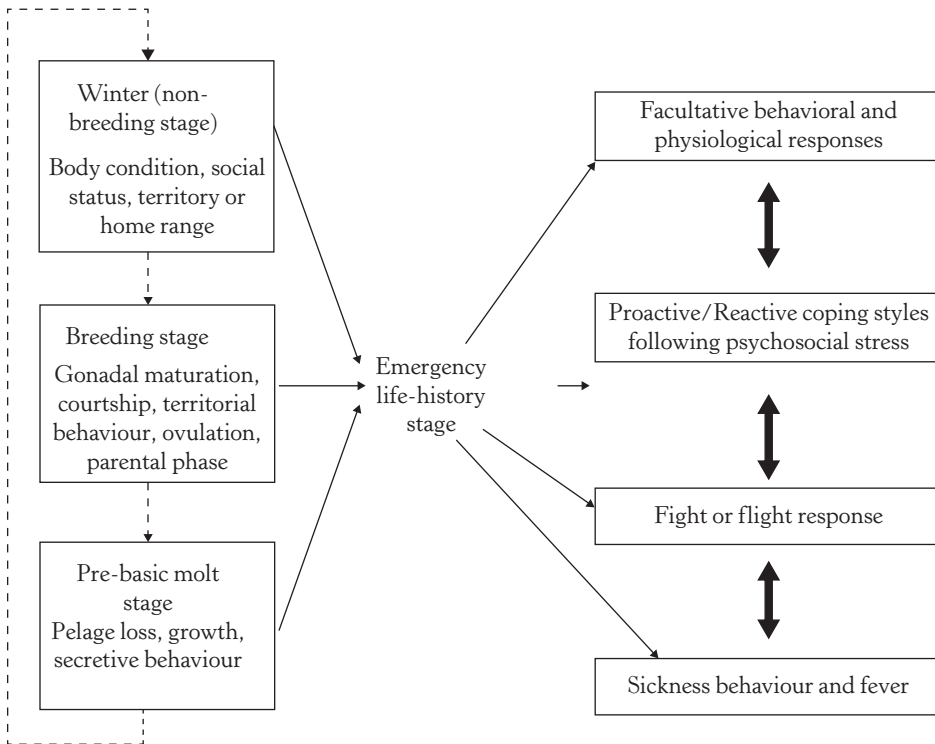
Winter (non-breeding stage)

Body condition, social status, territory or home range

Breeding stage

Gonadal maturation, courtship, territorial behaviour, ovulation, parental phase

Pre-basic molt stage

Pelage loss, growth, secretive behaviour

Emergency life-history stage

Facultative behavioral and physiological responses

Proactive/Reactive coping styles following psychosocial stress

Fight or flight response

Sickness behaviour and fever